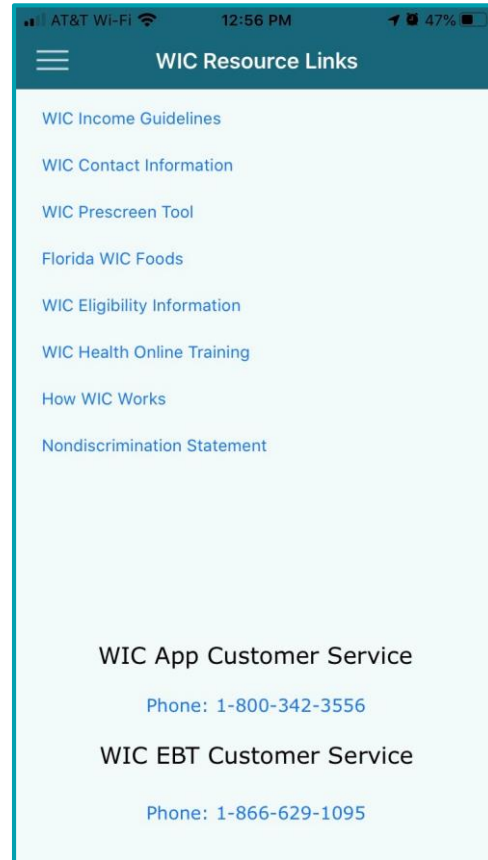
AT&T Wi-Fi 12:56 PM 47%

WIC Resource Links

WIC Income Guidelines

WIC Contact Information

WIC Prescreen Tool

Florida WIC Foods

WIC Eligibility Information

WIC Health Online Training

How WIC Works

Nondiscrimination Statement

WIC App Customer Service

Phone: 1-800-342-3556

WIC EBT Customer Service

Phone: 1-866-629-1095